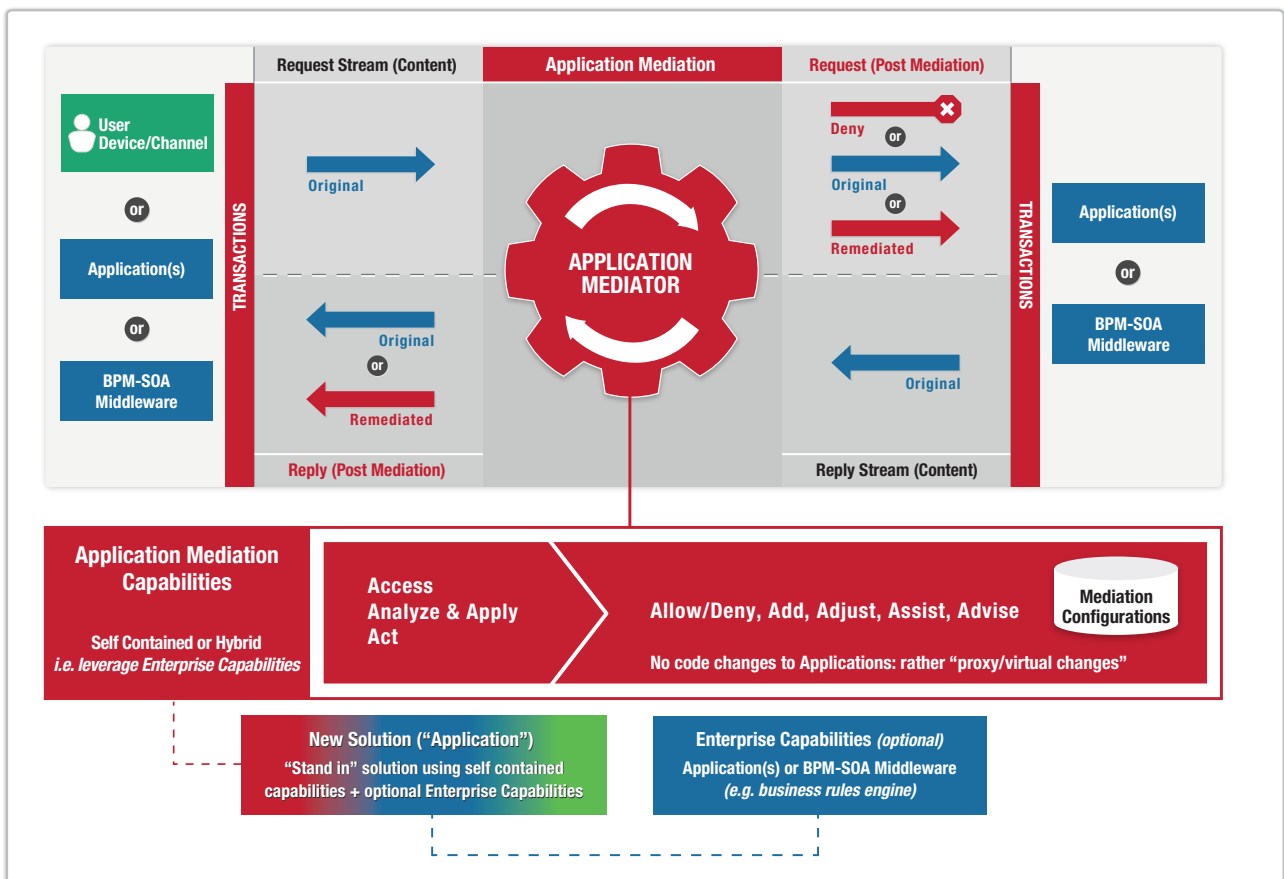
Request Stream (Content)

Application Mediation

Request (Post Mediation)

User Device/Channel

or

Application(s)

or

BPM-SOA Middleware

TRANSACTIONS

Original

Original

or

Remediated

APPLICATION MEDIATOR

Deny

or

Original

or

Remediated

Original

TRANSACTIONS

Application(s)

or

BPM-SOA Middleware

Reply (Post Mediation)

Reply Stream (Content)

Application Mediation Capabilities

Self Contained or Hybrid
*i.e. leverage Enterprise Capabilities*

Access
Analyze & Apply
Act

Allow/Deny, Add, Adjust, Assist, Advise

Mediation Configurations

No code changes to Applications: rather “proxy/virtual changes”

New Solution (“Application”)
“Stand in” solution using self contained capabilities + optional Enterprise Capabilities

Enterprise Capabilities *(optional)*
Application(s) or BPM-SOA Middleware
*(e.g. business rules engine)*